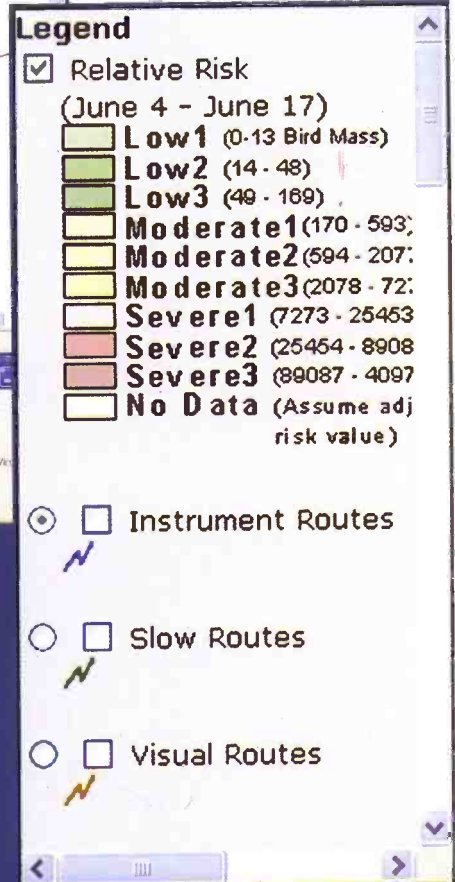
Legend

Relative Risk

(June 4 - June 17)

Low1 (0-13 Bird Mass)

Low2 (14 - 48)

Low3 (49 - 169)

Moderate1 (170 - 593

Moderate2 (594 - 207

Moderate3 (2078 - 72

Severe1 (7273 - 25453

Severe2 (25454 - 8908

Severe3 (89087 - 4097

No Data (Assume adj risk value)

Instrument Routes

Slow Routes

Visual Routes